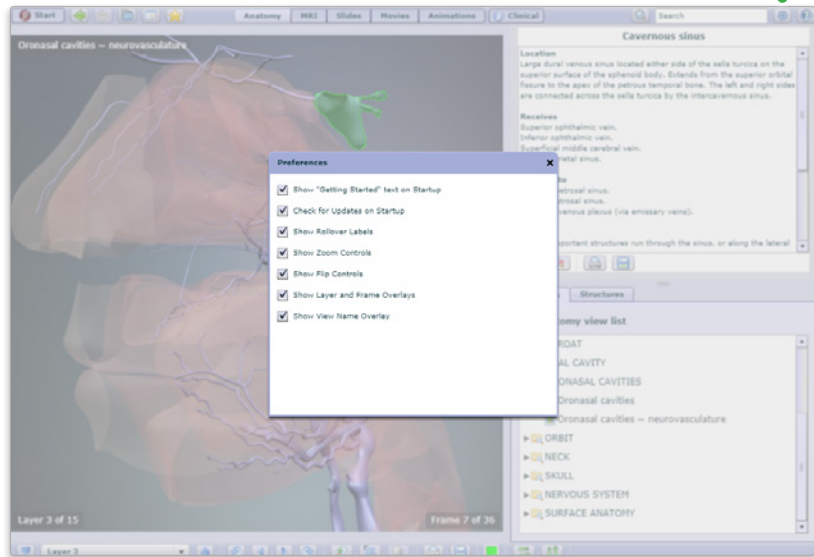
Start

Anatomy MRI Slides Movies Animations Clinical

Search

Oronasal cavities – neurovasculature

Cavernous sinus

Location
Large dural venous sinus located either side of the sella turcica on the superior surface of the sphenoid body. Extends from the superior orbital fissure to the apex of the petrous temporal bone. The left and right sides are connected across the sella turcica by the intercavernous sinus.

Receives
Superior ophthalmic vein.
Inferior ophthalmic vein.
Superficial middle cerebral vein.
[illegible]etal sinus.

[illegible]
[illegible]etrosal sinus.
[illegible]trosal sinus.
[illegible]venous plexus (via emissary veins).

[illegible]portant structures run through the sinus, or along the lateral

Preferences

Show "Getting Started" text on Startup
Check for Updates on Startup
Show Rollover Labels
Show Zoom Controls
Show Flip Controls
Show Layer and Frame Overlays
Show View Name Overlay

Structures

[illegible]omy view list
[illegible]ROAT
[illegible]AL CAVITY
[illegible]ONASAL CAVITIES
Oronasal cavities
Oronasal cavities – neurovasculature
ORBIT
NECK
SKULL
NERVOUS SYSTEM
SURFACE ANATOMY

Layer 3 of 15

Frame 7 of 36

Layer 3